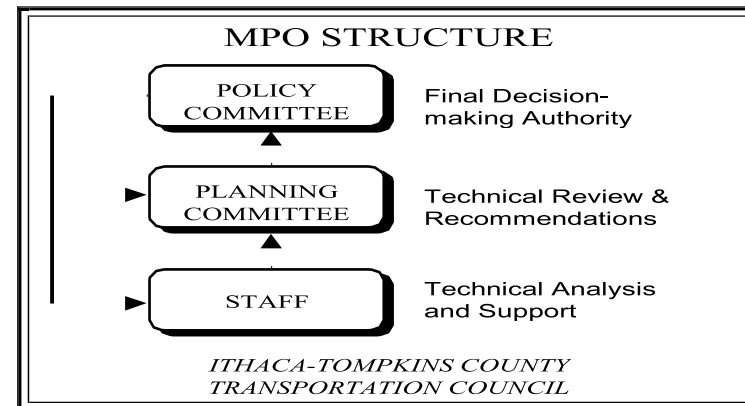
MPO STRUCTURE

POLICY COMMITTEE

Final Decision-making Authority

PLANNING COMMITTEE

Technical Review & Recommendations

STAFF

Technical Analysis and Support

ITHACA-TOMPKINS COUNTY TRANSPORTATION COUNCIL